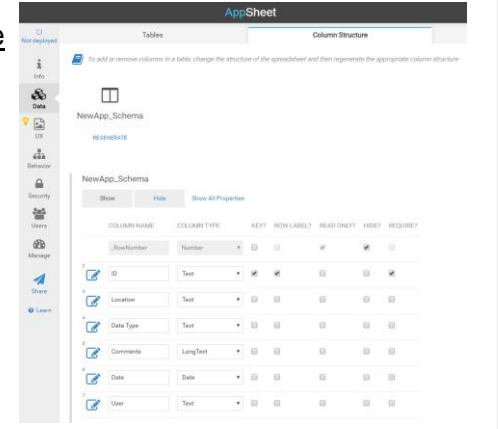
e

AppSheet

Not deployed

Info

Data

UX

Behavior

Security

Users

Manage

Share

Learn

Tables

Column Structure

To add or remove columns in a table, change the structure of the spreadsheet and then regenerate the appropriate column structure

NewApp_Schema

REGENERATE

NewApp_Schema

Show

Hide

Show All Properties

| | COLUMN NAME | COLUMN TYPE | KEY? | ROW LABEL? | READ ONLY? | HIDE? | REQUIRE? |
|---|---|---|---|---|---|---|---|
| | _RowNumber | Number | | | | | |
| 2 | ID | Text | | | | | |
| 3 | Location | Text | | | | | |
| 4 | Data Type | Text | | | | | |
| 5 | Comments | LongText | | | | | |
| 6 | Date | Date | | | | | |
| 7 | User | Text | | | | | |